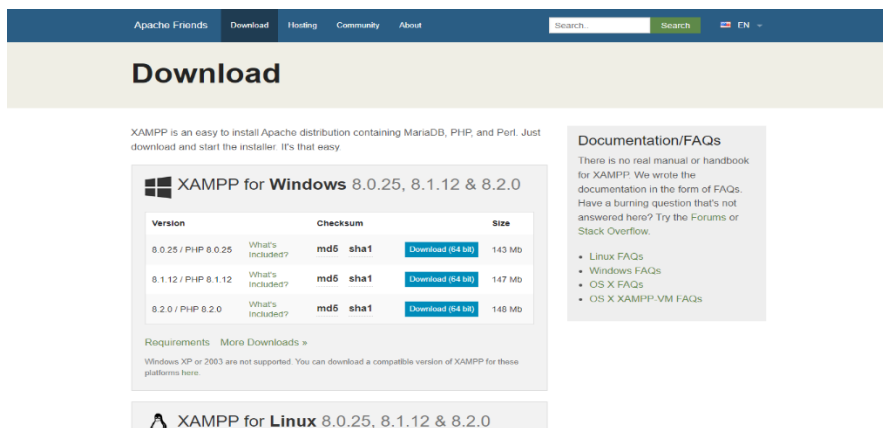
Apache Friends Download Hosting Community About Search... Search EN

Download

XAMPP is an easy to install Apache distribution containing MariaDB, PHP, and Perl. Just download and start the installer. It's that easy.

XAMPP for Windows 8.0.25, 8.1.12 & 8.2.0

| Version | | Checksum | | | Size |
|---|---|---|---|---|---|
| 8.0.25 / PHP 8.0.25 | What's Included? | md5 | sha1 | Download (64 bit) | 143 Mb |
| 8.1.12 / PHP 8.1.12 | What's Included? | md5 | sha1 | Download (64 bit) | 147 Mb |
| 8.2.0 / PHP 8.2.0 | What's Included? | md5 | sha1 | Download (64 bit) | 148 Mb |

Requirements More Downloads »

Windows XP or 2003 are not supported. You can download a compatible version of XAMPP for these platforms here.

XAMPP for Linux 8.0.25, 8.1.12 & 8.2.0

Documentation/FAQs

There is no real manual or handbook for XAMPP. We wrote the documentation in the form of FAQs. Have a burning question that's not answered here? Try the Forums or Stack Overflow.

- Linux FAQs
- Windows FAQs
- OS X FAQs
- OS X XAMPP-VM FAQs